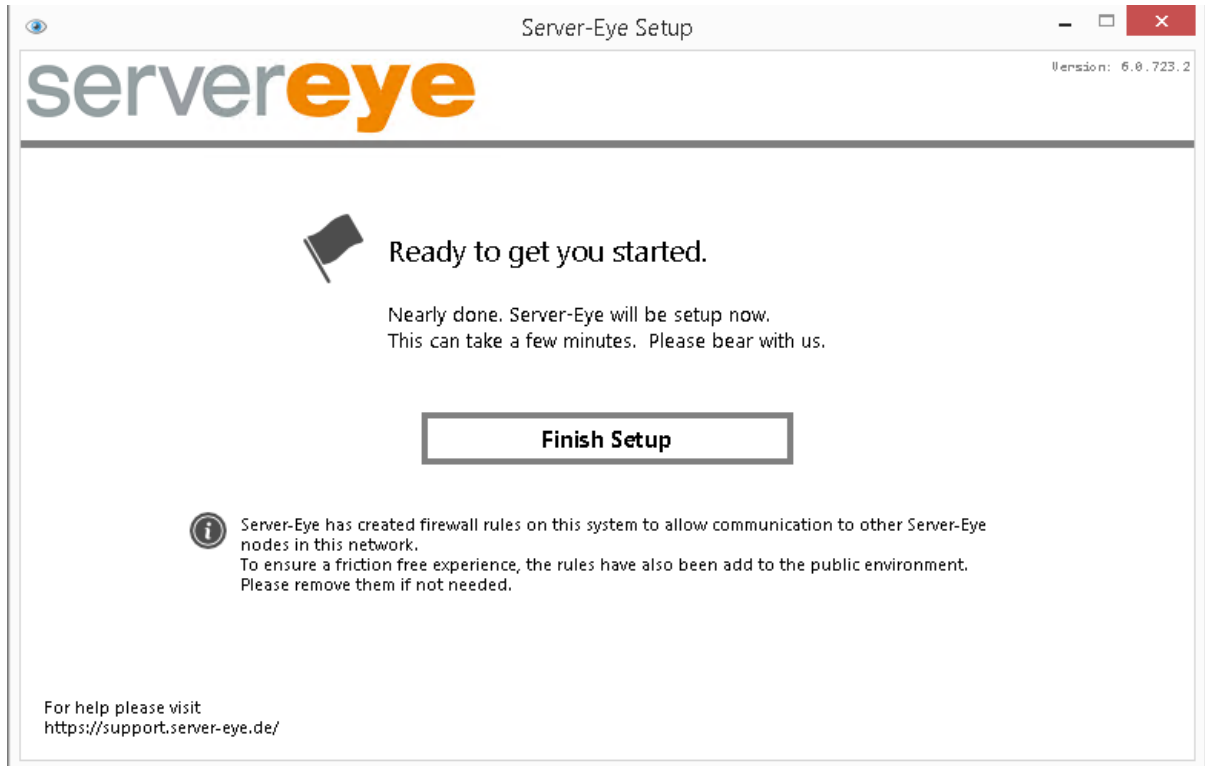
Server-Eye Setup

servereye

Version: 6.0.723.2

Ready to get you started.

Nearly done. Server-Eye will be setup now.
This can take a few minutes. Please bear with us.

Finish Setup

Server-Eye has created firewall rules on this system to allow communication to other Server-Eye nodes in this network.
To ensure a friction free experience, the rules have also been add to the public environment.
Please remove them if not needed.

For help please visit
https://support.server-eye.de/